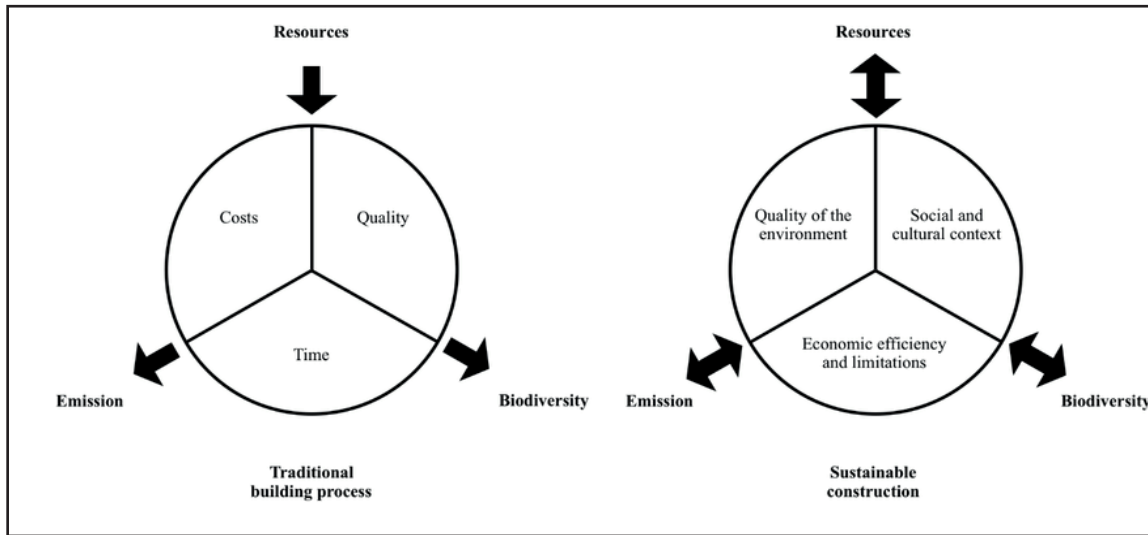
Resources

Costs

Quality

Time

Emission

Biodiversity

Traditional building process

Resources

Quality of the environment

Social and cultural context

Economic efficiency and limitations

Emission

Biodiversity

Sustainable construction